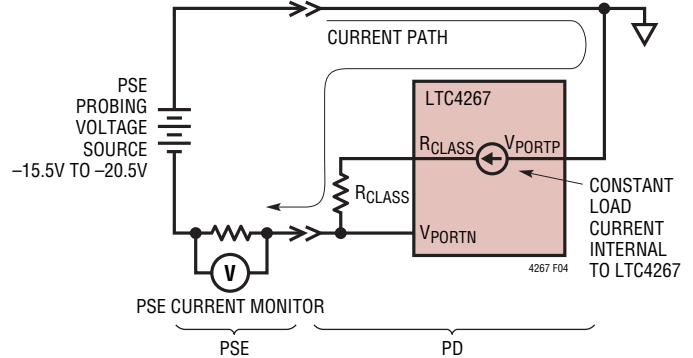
CURRENT PATH

PSE PROBING VOLTAGE SOURCE –15.5V TO –20.5V

LTC4267

$R_{CLASS}$

$V_{PORTP}$

$R_{CLASS}$

$V_{PORTN}$

CONSTANT LOAD CURRENT INTERNAL TO LTC4267

V

4267 F04

PSE CURRENT MONITOR

PSE

PD